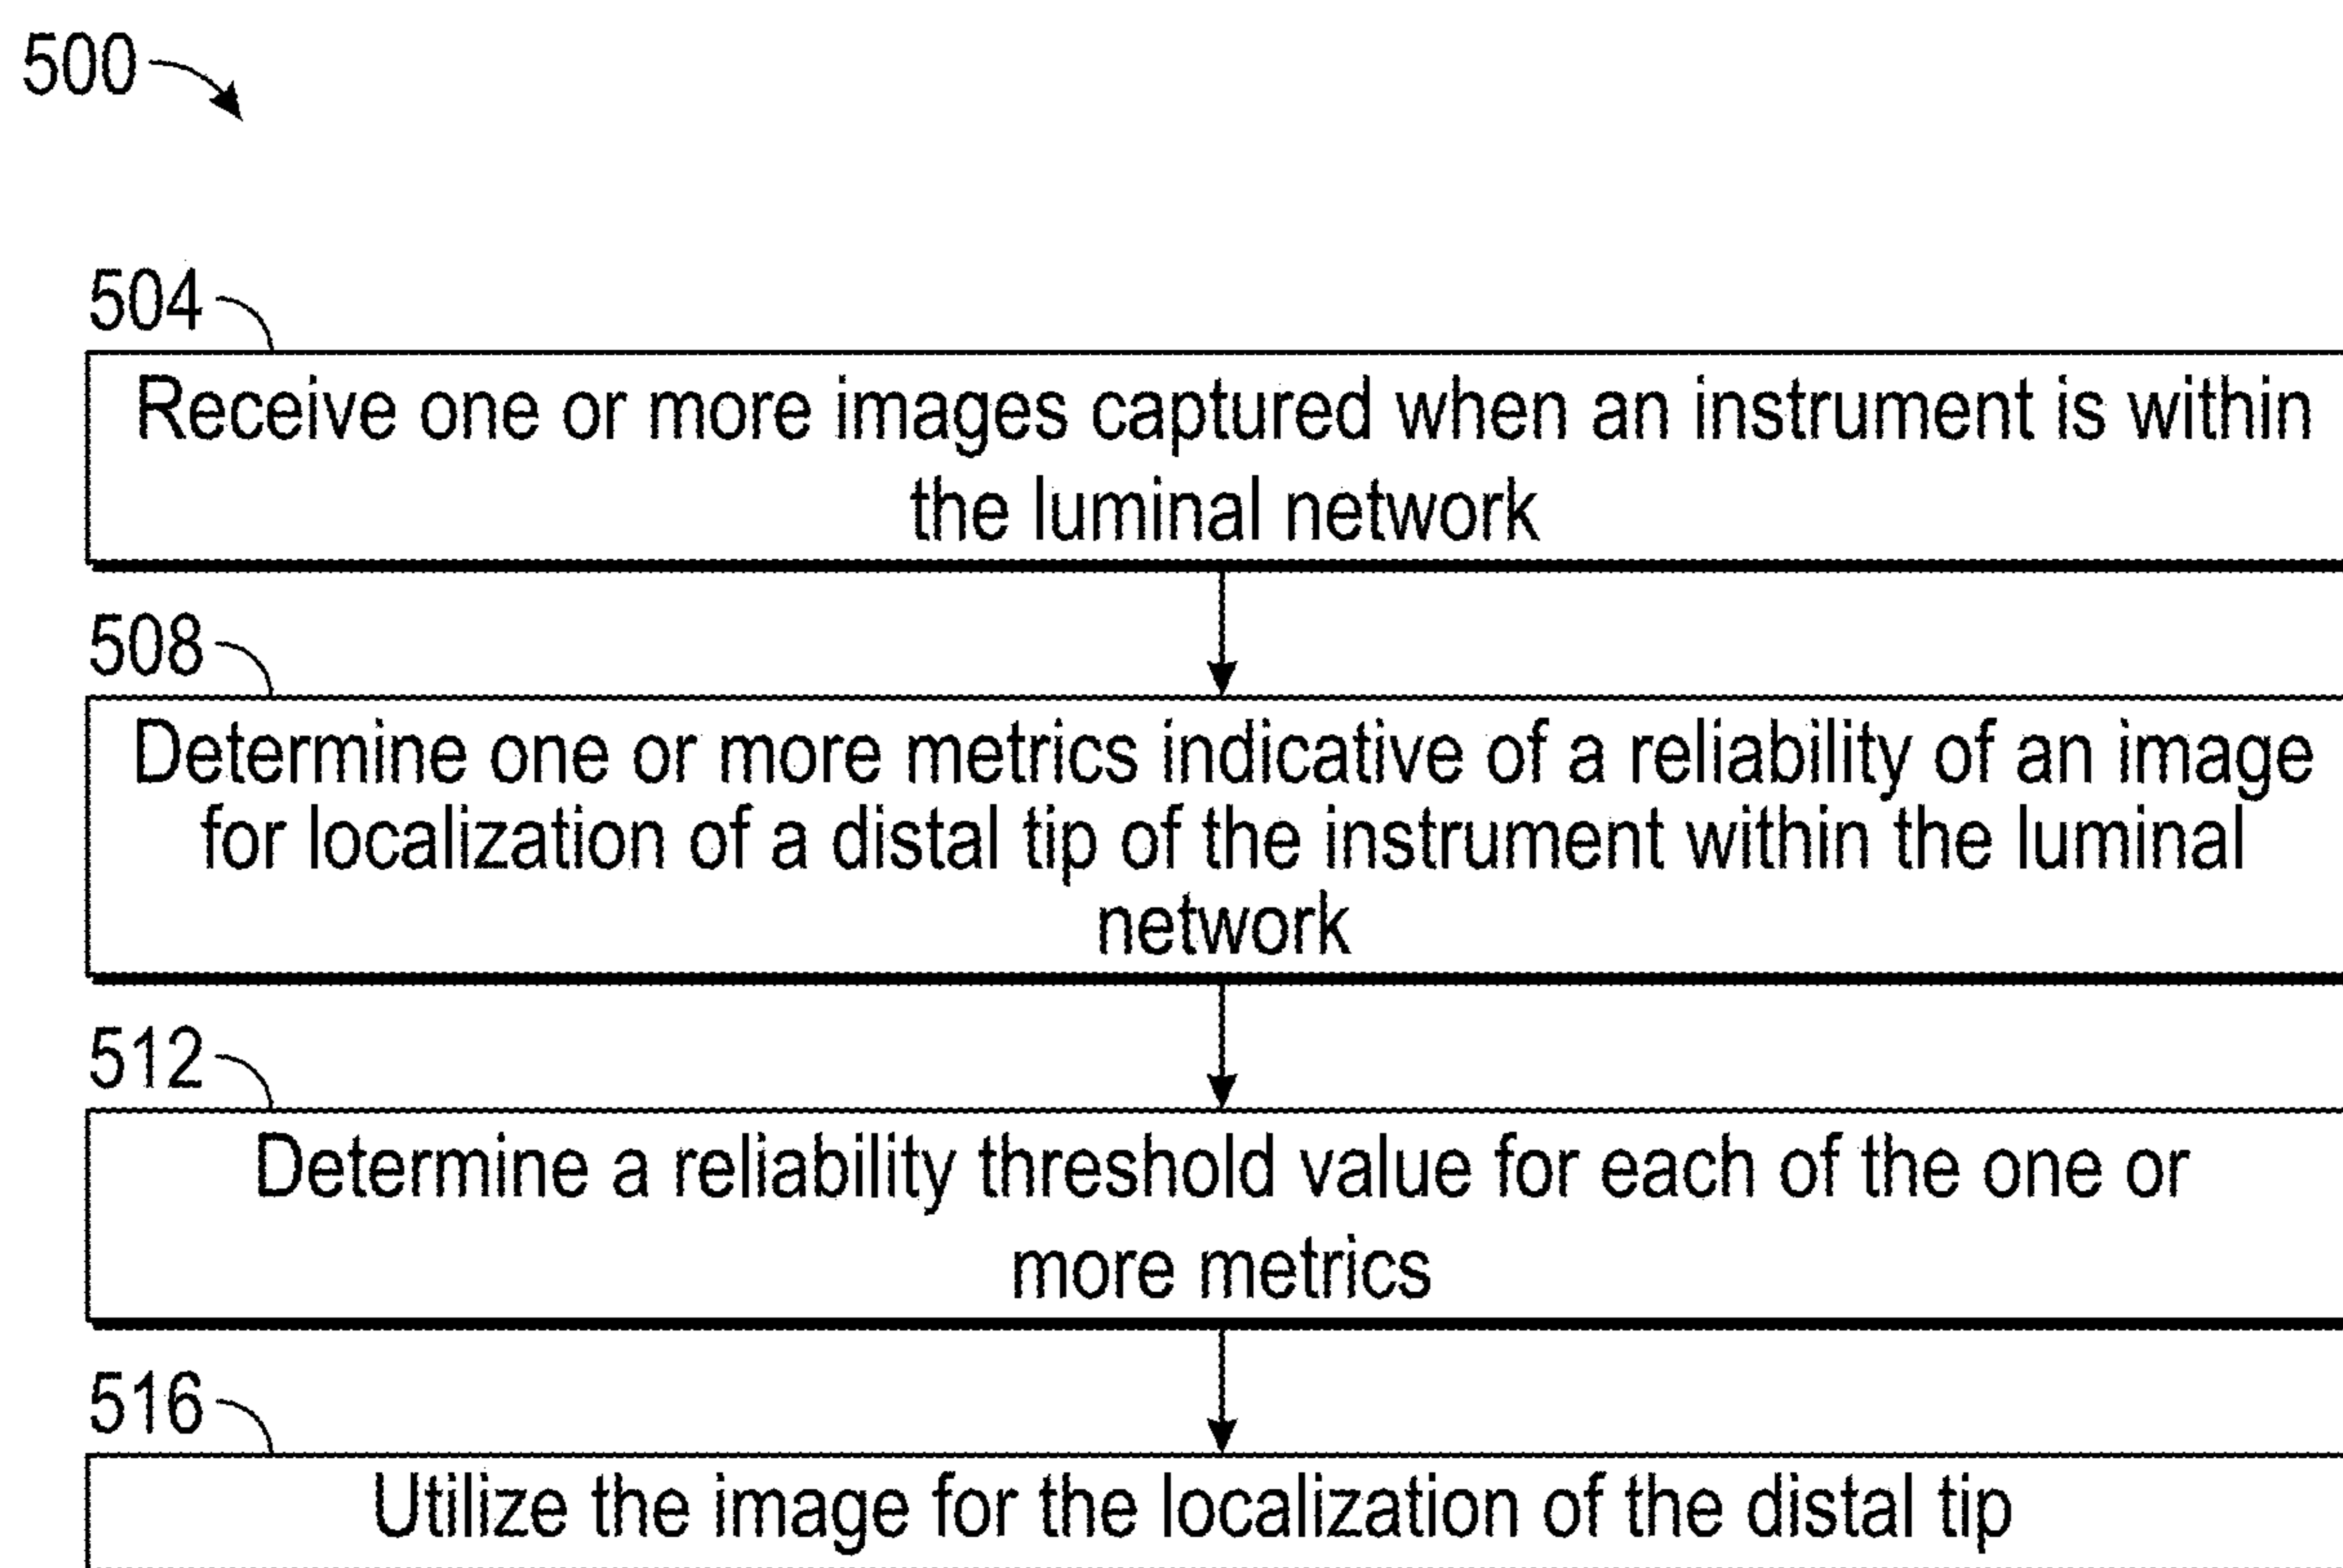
500

504

Receive one or more images captured when an instrument is within the luminal network

508

Determine one or more metrics indicative of a reliability of an image for localization of a distal tip of the instrument within the luminal network

512

Determine a reliability threshold value for each of the one or more metrics

516

Utilize the image for the localization of the distal tip